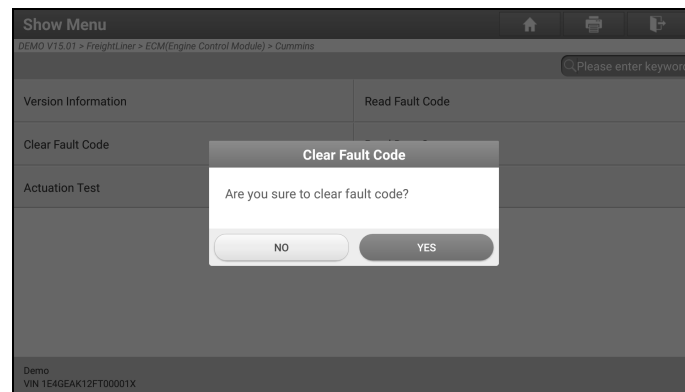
Show Menu

DEMO V15.01 > FreightLiner > ECM(Engine Control Module) > Cummins

Please enter keywo

Version Information

Read Fault Code

Clear Fault Code

Actuation Test

Clear Fault Code

Are you sure to clear fault code?

NO

YES

Demo
VIN 1E4GEAK12FT00001X